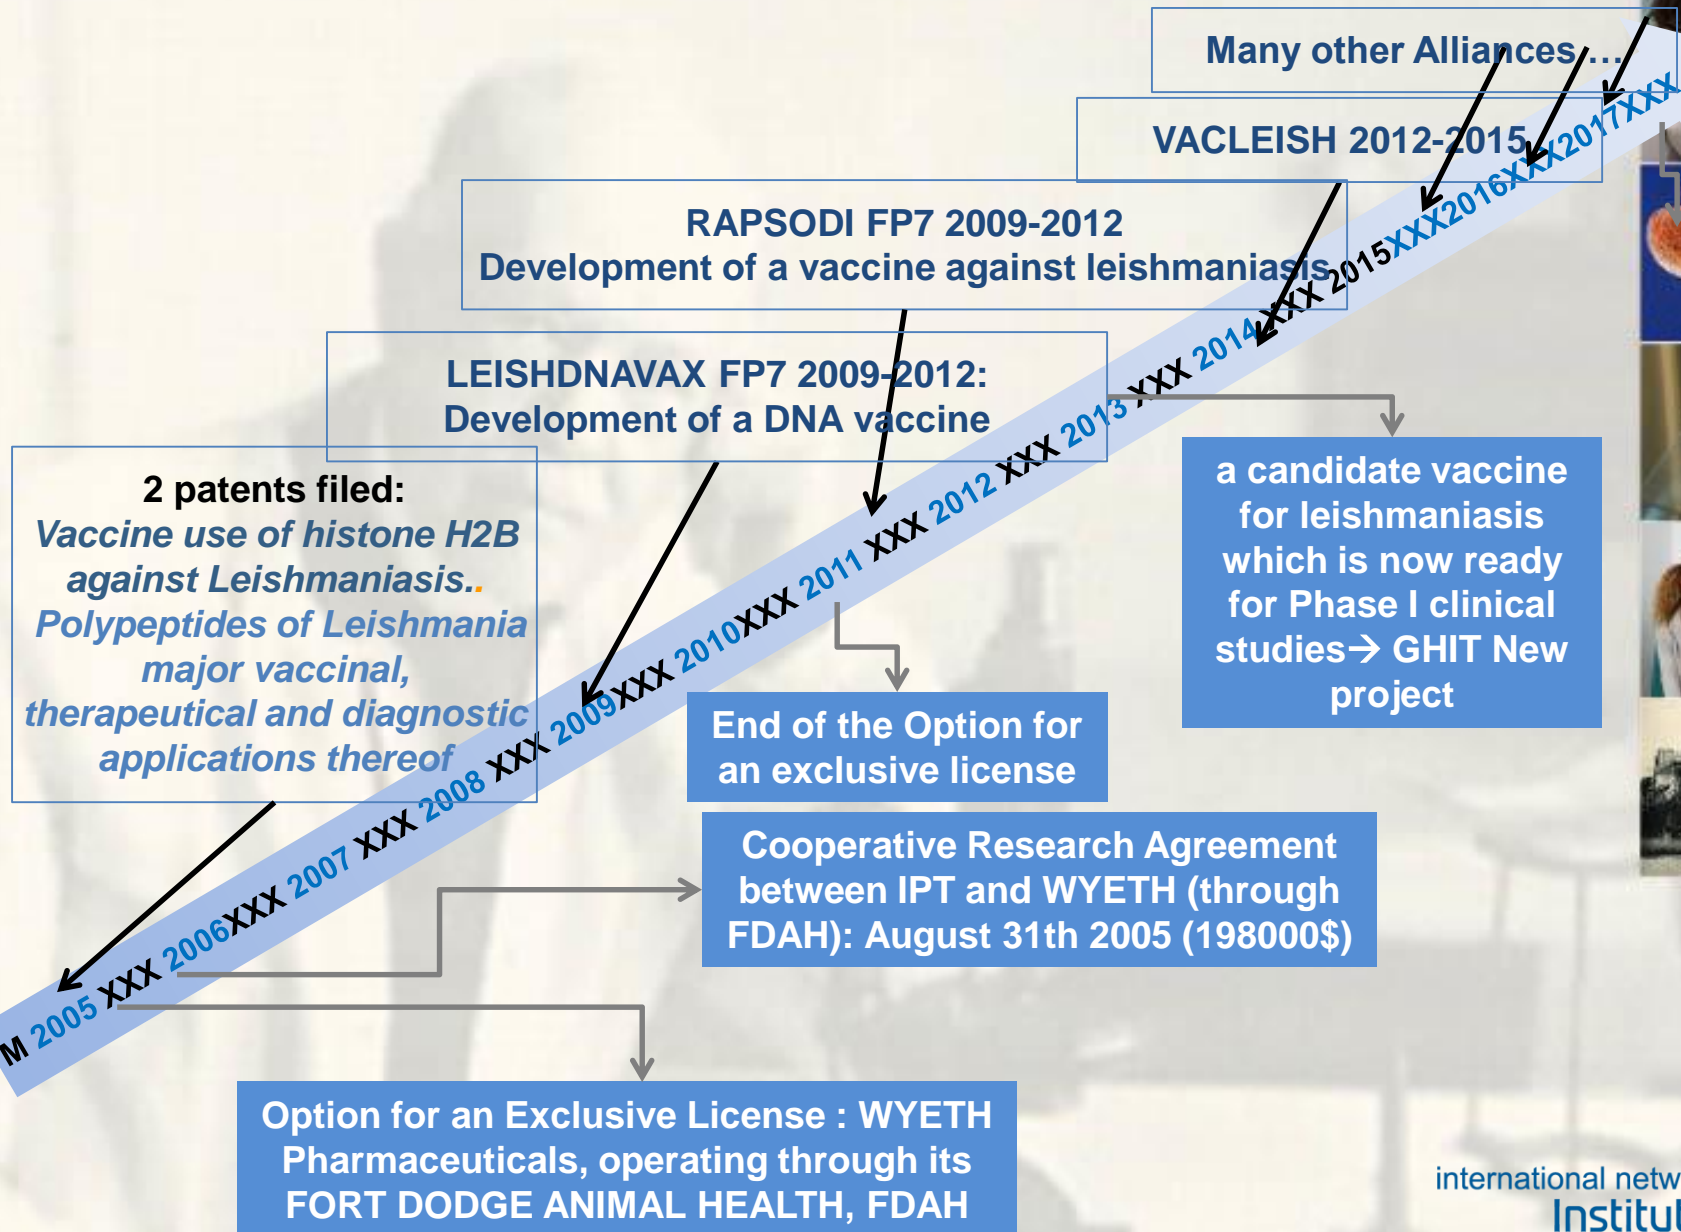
Many other Alliances…

VACLEISH 2012-2015

RAPSODI FP7 2009-2012
Development of a vaccine against leishmaniasis

LEISHDNAVAX FP7 2009-2012:
Development of a DNA vaccine

2 patents filed:
Vaccine use of histone H2B against Leishmaniasis..
Polypeptides of Leishmania major vaccinal, therapeutical and diagnostic applications thereof

M 2005 XXX 2006XXX 2007 XXX 2008 XXX 2009XXX 2010XXX 2011 XXX 2012 XXX 2013 XXX 2014XXX 2015XXX2016XXX2017XXX

a candidate vaccine for leishmaniasis which is now ready for Phase I clinical studies→ GHIT New project

End of the Option for an exclusive license

Cooperative Research Agreement between IPT and WYETH (through FDAH): August 31th 2005 (198000$)

Option for an Exclusive License : WYETH Pharmaceuticals, operating through its FORT DODGE ANIMAL HEALTH, FDAH

international netw
Institu